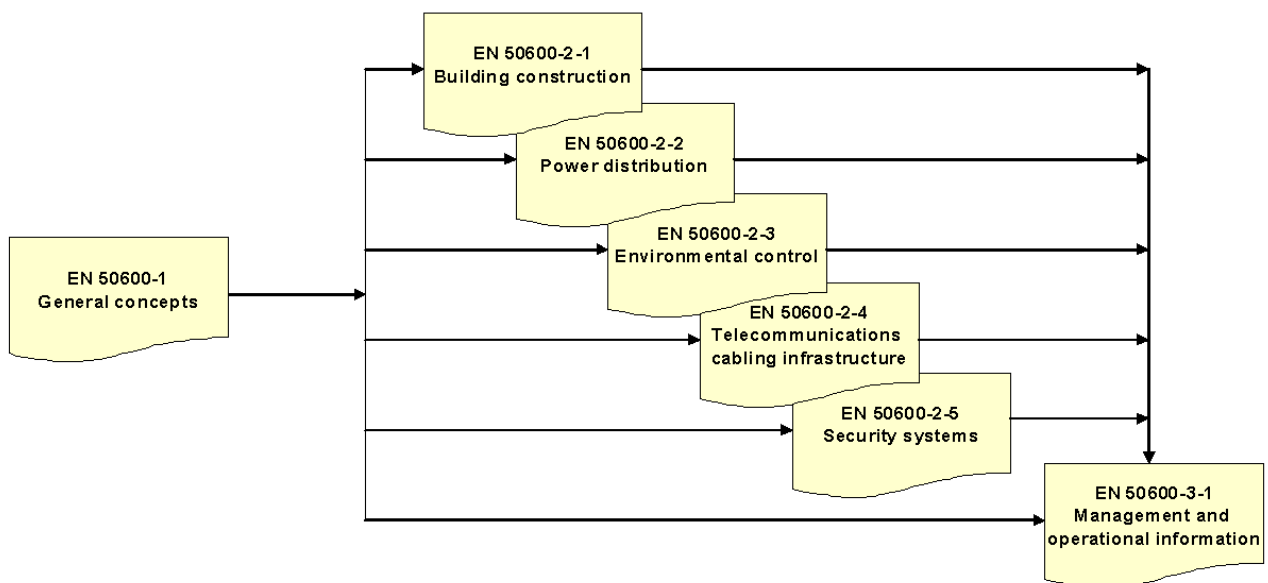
EN 50600-1
General concepts

EN 50600-2-1
Building construction

EN 50600-2-2
Power distribution

EN 50600-2-3
Environmental control

EN 50600-2-4
Telecommunications cabling infrastructure

EN 50600-2-5
Security systems

EN 50600-3-1
Management and operational information